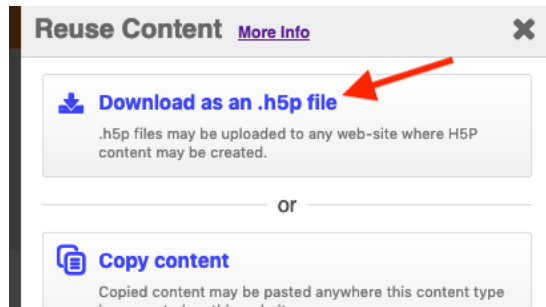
Reuse Content More Info

Download as an .h5p file

.h5p files may be uploaded to any web-site where H5P content may be created.

or

Copy content

Copied content may be pasted anywhere this content type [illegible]